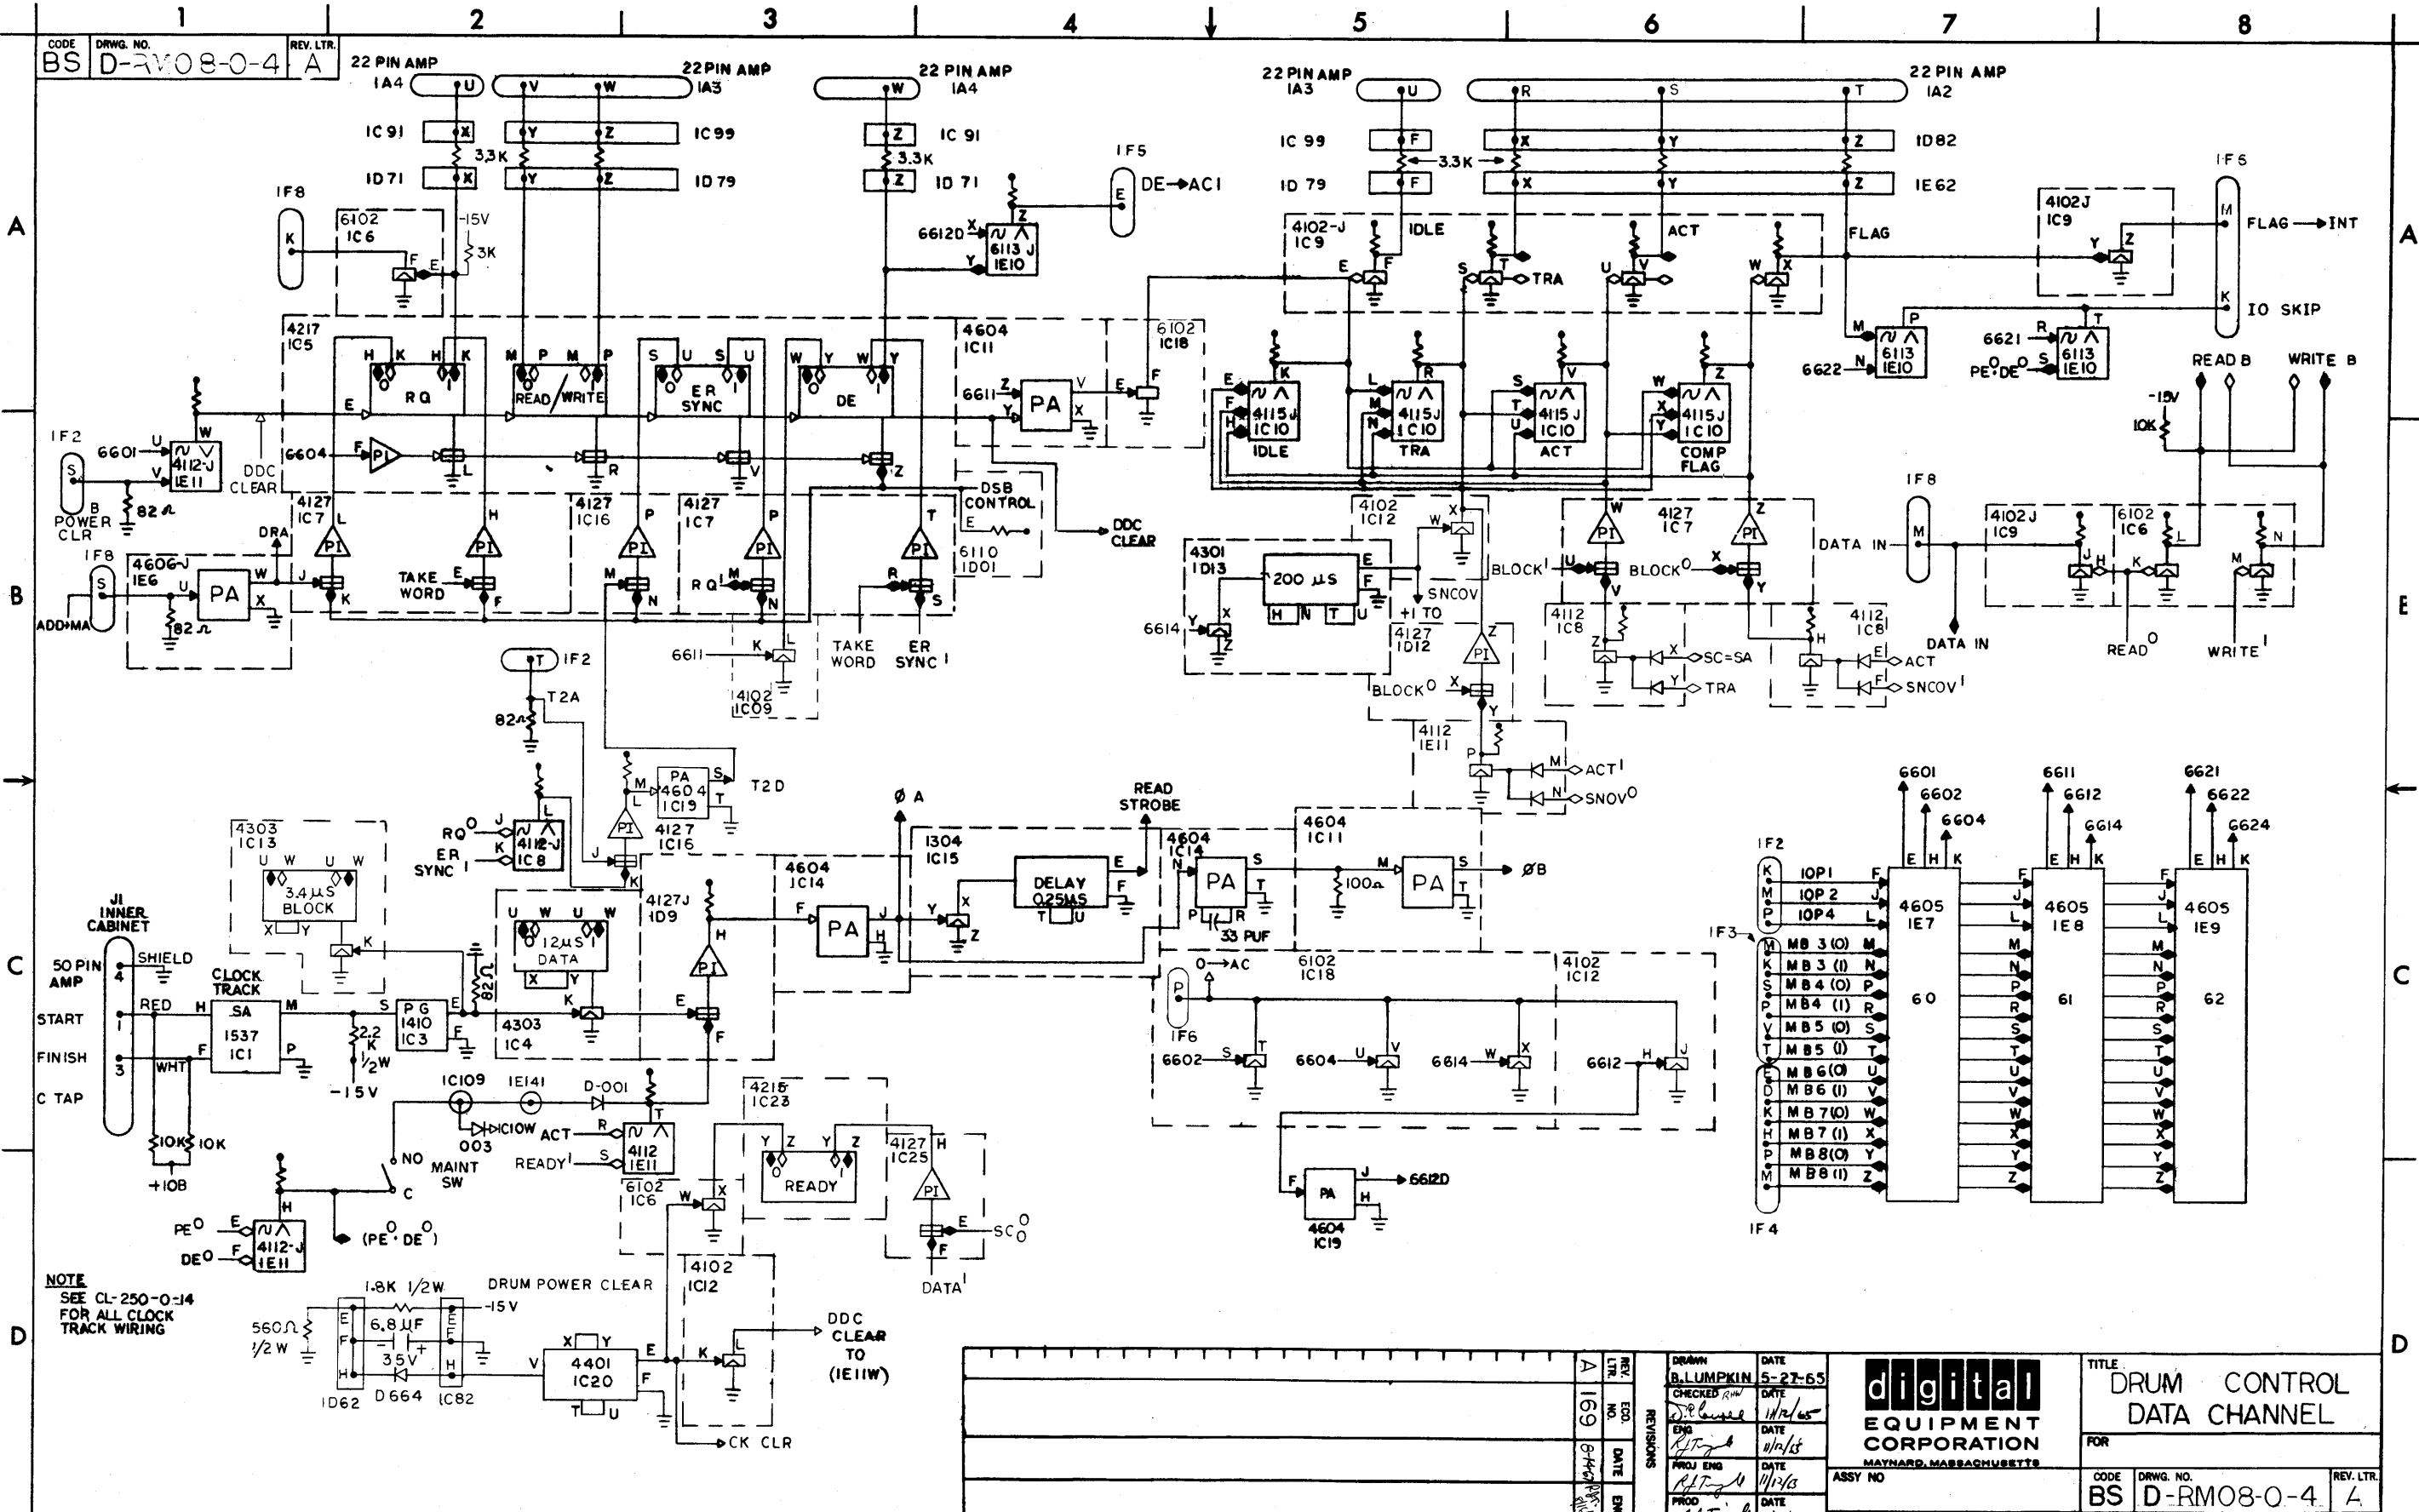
1 2 3 4 5 6 7 8

CODE BS DRWG. NO. D-RM08-0-4 REV. LTR. A

22 PIN AMP 1A4 U V W 22 PIN AMP 1A3
22 PIN AMP W 1A4
22 PIN AMP 1A3 U R S T 22 PIN AMP 1A2

1C91 X Y Z 1C99
3.3K
1D71 X Y Z 1D79
Z 1C91
3.3K
Z 1D71

1F5 E DE→AC1
66120 X 6113 J 1E10 Y Z

1C99 F X Y Z 1D82
3.3K
1D79 F X Y Z 1E62

1F6 M FLAG→INT K IO SKIP
4102J 1C9 Y Z

1F8 K
6102 1C6 F E -15V 3K

4102-J 1C9 IDLE ACT FLAG
E F S T TRA U V W X

M P 6113 1E10 N 6622
6621 R T 6113 1E10 S PE·DE

4217 1C5
H K H K RQ
M P M P READ/WRITE
S U S U ER SYNC
W Y W Y DE
4604 1C11
6611 Z Y PA V X
6102 1C18 E F

E F H 4115J 1C10 K IDLE
L M N 4115J 1C10 R TRA
S T U 4115J 1C10 V ACT
W X Y 4115J 1C10 Z COMP FLAG

READ B WRITE B
-15V 10K

1F2 S 6601 U V 4112-J 1E11 W B POWER CLR 82Ω
DDC CLEAR
6604 F PI L R V Z

4127 1C7 L DRA J K
H PI TAKE WORD E F
4127 1C16 P M N
4127 1C7 P RQ M N
T R S TAKE WORD ER SYNC
DSB CONTROL E
6110 1D01
DDC CLEAR

1F8 S ADD→MA 4606-J 1E6 U PA W X 82Ω

4102 1C12 W
4301 1D13 200 µs E F H N T U SNCOV +1 TO
6614 Y X Z
4127 1D12 Z PI BLOCK0 X Y

4127 1C7 W PI BLOCK1 U V BLOCK0 X Z PI Y
4112 1C8 Z X SC=SA Y TRA
4112 1C8 H E ACT F SNCOV1

1F8 DATA IN M
DATA IN
4102J 1C9 J H
6102 1C6 K L
M N
READ0 WRITE1

6611 K L
4102 1C09

T 1F2 T2A 82Ω

4112 1E11 P M ACT1 N SNOV0

PA 4604 1C19 M S T T2D
L PI 4127 1C16 J K

4303 1C13 U W U W 3.4µs BLOCK X Y K

RQ0 J ER SYNC1 K 4112-J 1C8 L

ØA
READ STROBE

4127J 1D9 H PI E F
U W U W 0.12µs DATA X Y K
4604 1C14 F PA J H
1304 1C15 Y X Z DELAY 0.25µs T U E F
4604 1C14 N PA S T P R 33 PUF
4604 1C11 100Ω M PA S T ØB

6601 6602 6604 6611 6612 6614 6621 6622 6624

1F2 K M P 10P1 F 10P2 J 10P4 L
1F3 M MB3(0) M K MB3(1) N S MB4(0) P P MB4(1) R V MB5(0) S T MB5(1) T E MB6(0) U D MB6(1) V K MB7(0) W H MB7(1) X P MB8(0) Y M MB8(1) Z
1F4
E H K 4605 1E7 60
E H K 4605 1E8 61
E H K 4605 1E9 62

J1 INNER CABINET
50 PIN AMP 4 SHIELD
START 1 RED
FINISH 3 WHT
C TAP
10K 10K +10B
CLOCK TRACK H SA 1537 1C1 M F P
S PG 1410 1C3 E F 82Ω
2.2K 1/2W -15V
4303 1C4

P 1F6 0→AC
6102 1C18 4102 1C12
6602 S T 6604 U V 6614 W X 6612 H J
F PA J →6612D H 4604 1C19

1C109 1E141 D-001 003 1C10W
NO MAINT SW C
ACT R READY1 S 4112 1E11 T
6102 1C6 W X
4215 1C23 Y Z Y Z READY
4127 1C25 H PI E SC0 F DATA1

PE0 E DE0 F 4112-J 1E11 H (PE0·DE0)

NOTE
SEE CL-250-0-14 FOR ALL CLOCK TRACK WIRING

1.8K 1/2W DRUM POWER CLEAR -15V
560Ω 1/2W E F H 6.8µF 35V D664 1D62 E H 1C82
V X Y 4401 1C20 T U E F
4102 1C12 K L DDC CLEAR TO (1E11W)
CK CLR

A 169 8-4-65 REV. LTR. ECO. NO. DATE REVISIONS
DRAWN B. LUMPKIN DATE 5-27-65
CHECKED DATE 11/12/65
ENG DATE 11/12/65
PROJ ENG DATE 11/12/65
PROD DATE
digital EQUIPMENT CORPORATION MAYNARD, MASSACHUSETTS
ASSY NO
TITLE DRUM CONTROL DATA CHANNEL
FOR
CODE BS DRWG. NO. D-RM08-0-4 REV. LTR. A